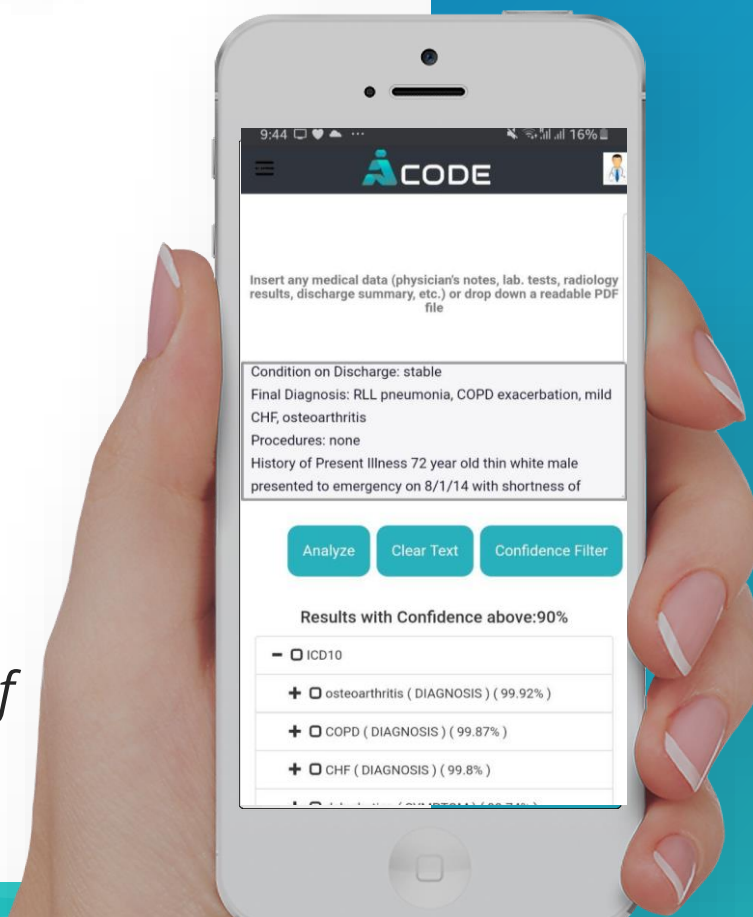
9:44 16%

ACODE

Insert any medical data (physician's notes, lab. tests, radiology results, discharge summary, etc.) or drop down a readable PDF file

Condition on Discharge: stable
Final Diagnosis: RLL pneumonia, COPD exacerbation, mild CHF, osteoarthritis
Procedures: none
History of Present Illness 72 year old thin white male presented to emergency on 8/1/14 with shortness of

Analyze
Clear Text
Confidence Filter

Results with Confidence above:90%

− ICD10
+ osteoarthritis ( DIAGNOSIS ) ( 99.92% )
+ COPD ( DIAGNOSIS ) ( 99.87% )
+ CHF ( DIAGNOSIS ) ( 99.8% )
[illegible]

f